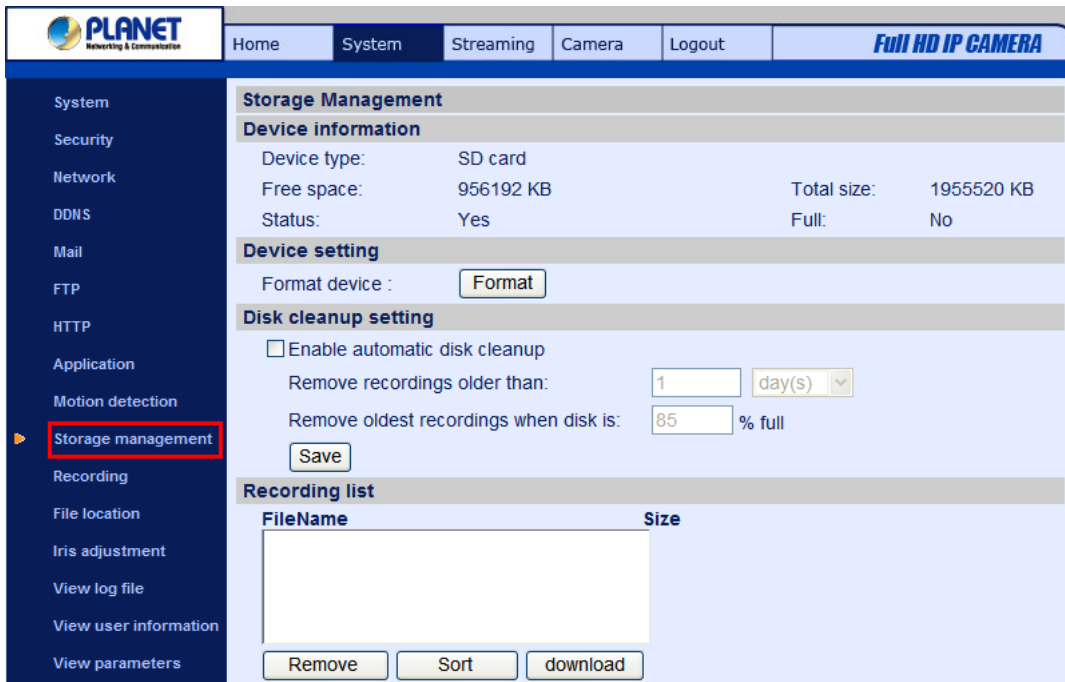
PLANET
Networking & Communication

Home | System | Streaming | Camera | Logout | Full HD IP CAMERA

System
Security
Network
DDNS
Mail
FTP
HTTP
Application
Motion detection
Storage management
Recording
File location
Iris adjustment
View log file
View user information
View parameters

Storage Management

Device information

Device type: SD card
Free space: 956192 KB Total size: 1955520 KB
Status: Yes Full: No

Device setting

Format device : Format

Disk cleanup setting

Enable automatic disk cleanup
Remove recordings older than: 1 day(s)
Remove oldest recordings when disk is: 85 % full
Save

Recording list

FileName Size

Remove Sort download